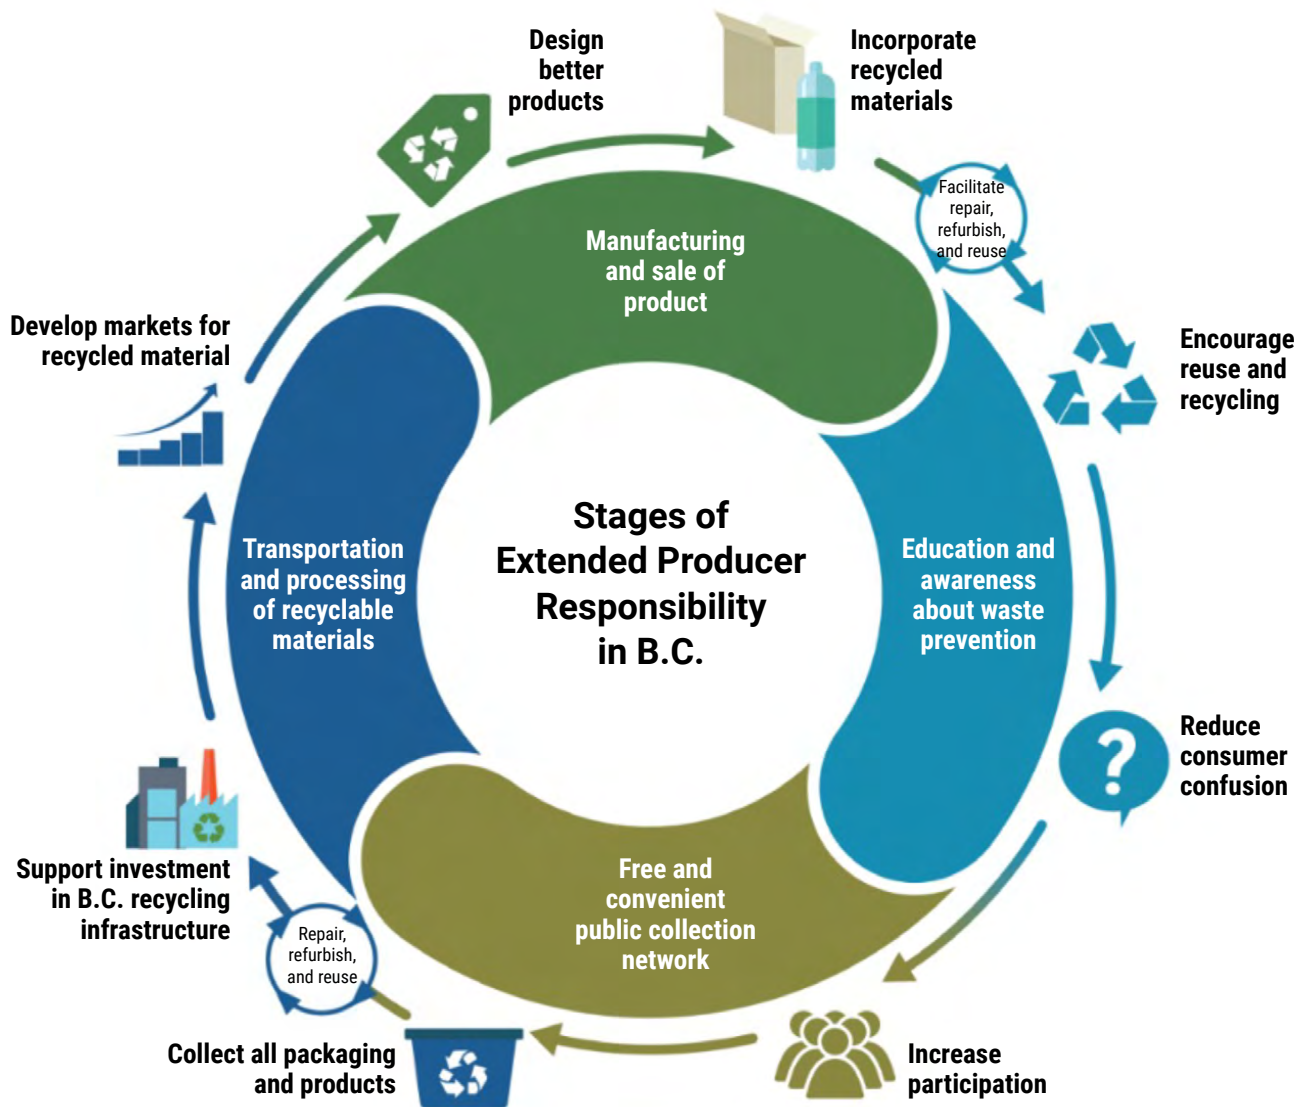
Design better products

Incorporate recycled materials

Facilitate repair, refurbish, and reuse

Encourage reuse and recycling

Reduce consumer confusion

Increase participation

Collect all packaging and products

Repair, refurbish, and reuse

Support investment in B.C. recycling infrastructure

Develop markets for recycled material

Manufacturing and sale of product

Education and awareness about waste prevention

Free and convenient public collection network

Transportation and processing of recyclable materials

Stages of Extended Producer Responsibility in B.C.